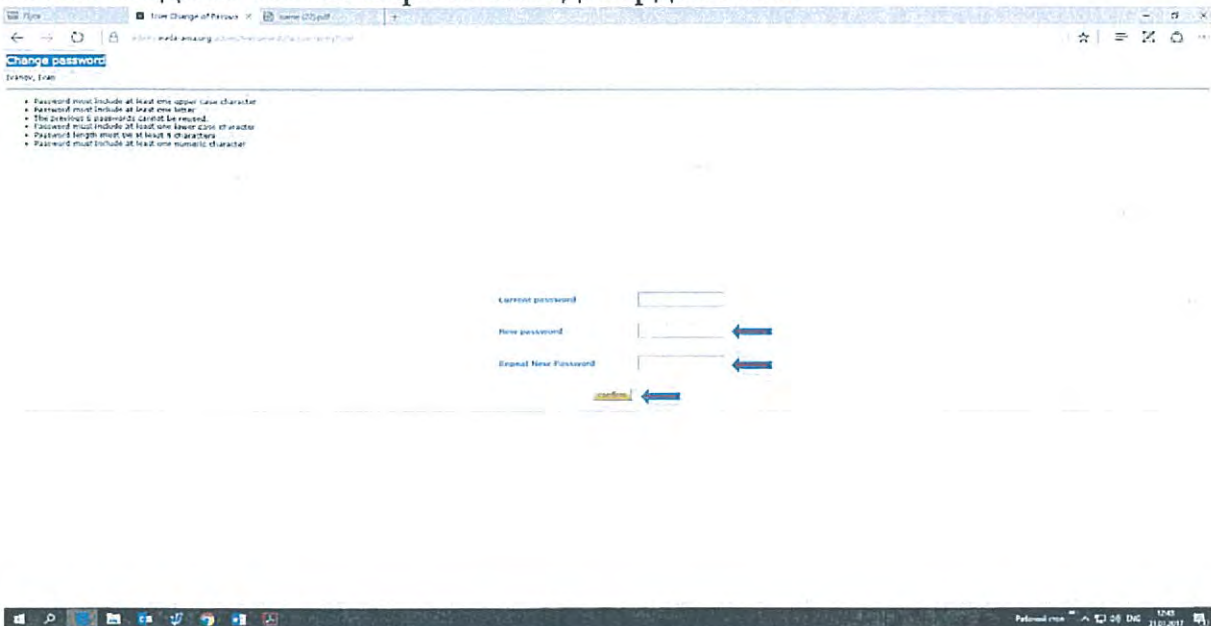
Change password

Ivanov, Ivan

- Password must include at least one upper case character
- Password must include at least one letter
- The previous 6 passwords cannot be reused.
- Password must include at least one lower case character
- Password length must be at least 9 characters
- Password must include at least one numeric character

Current password

New password

Repeat New Password

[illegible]